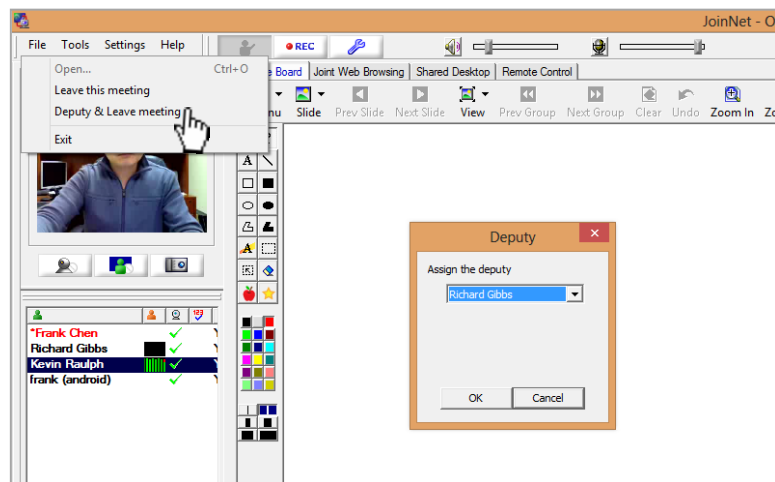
JoinNet - O

File Tools Settings Help

REC

Open... Ctrl+O
Leave this meeting
Deputy & Leave meeting
Exit

e Board | Joint Web Browsing | Shared Desktop | Remote Control

nu | Slide | Prev Slide | Next Slide | View | Prev Group | Next Group | Clear | Undo | Zoom In | Zo

A

A

*Frank Chen
Richard Gibbs
Kevin Raulph
frank (android)

Deputy

Assign the deputy

Richard Gibbs

OK | Cancel